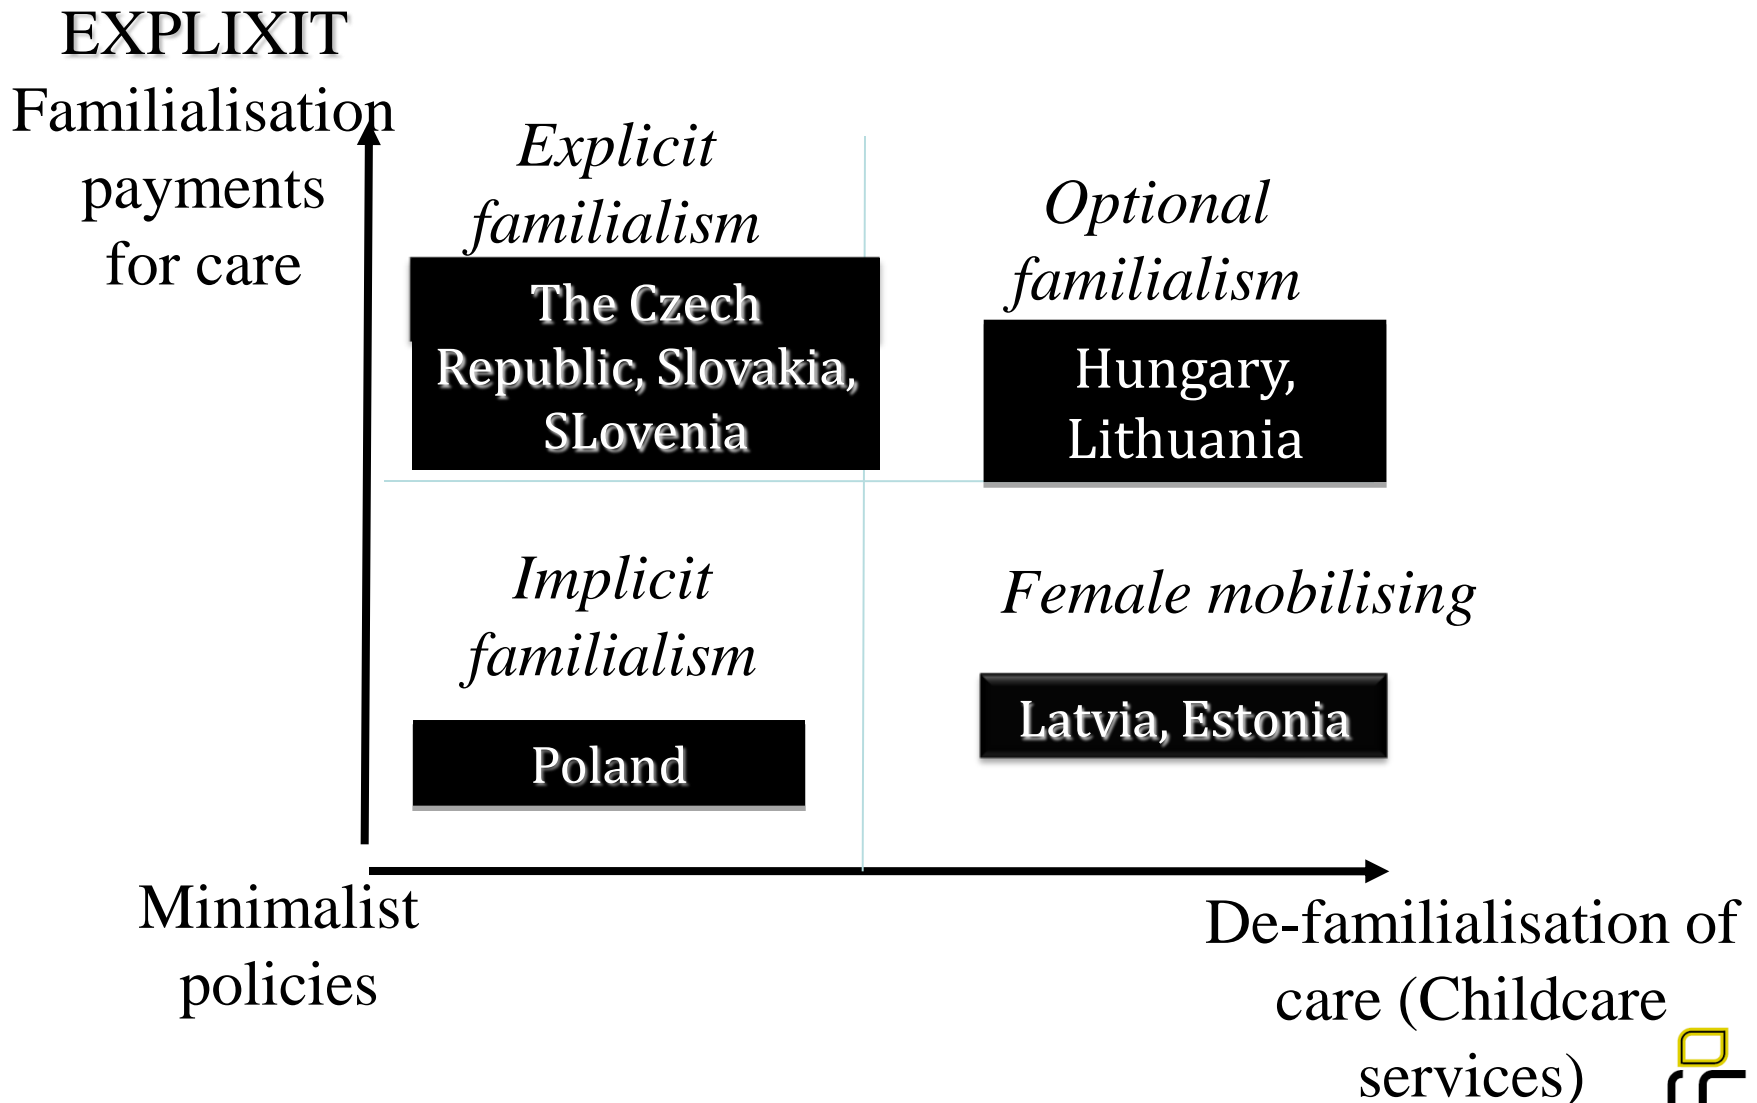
EXPLIXIT
Familialisation payments for care

Explicit familialism

The Czech Republic, Slovakia, SLovenia

Optional familialism

Hungary, Lithuania

Implicit familialism

Poland

Female mobilising

Latvia, Estonia

Minimalist policies

De-familialisation of care (Childcare services)